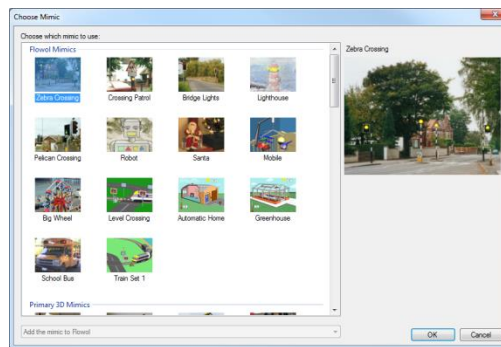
Choose Mimic

Choose which mimic to use:

Flowol Mimics

Zebra Crossing
Crossing Patrol
Bridge Lights
Lighthouse
Pelican Crossing
Robot
Santa
Mobile
Big Wheel
Level Crossing
Automatic Home
Greenhouse
School Bus
Train Set 1

Primary 3D Mimics

Zebra Crossing

Add the mimic to Flowol

OK
Cancel